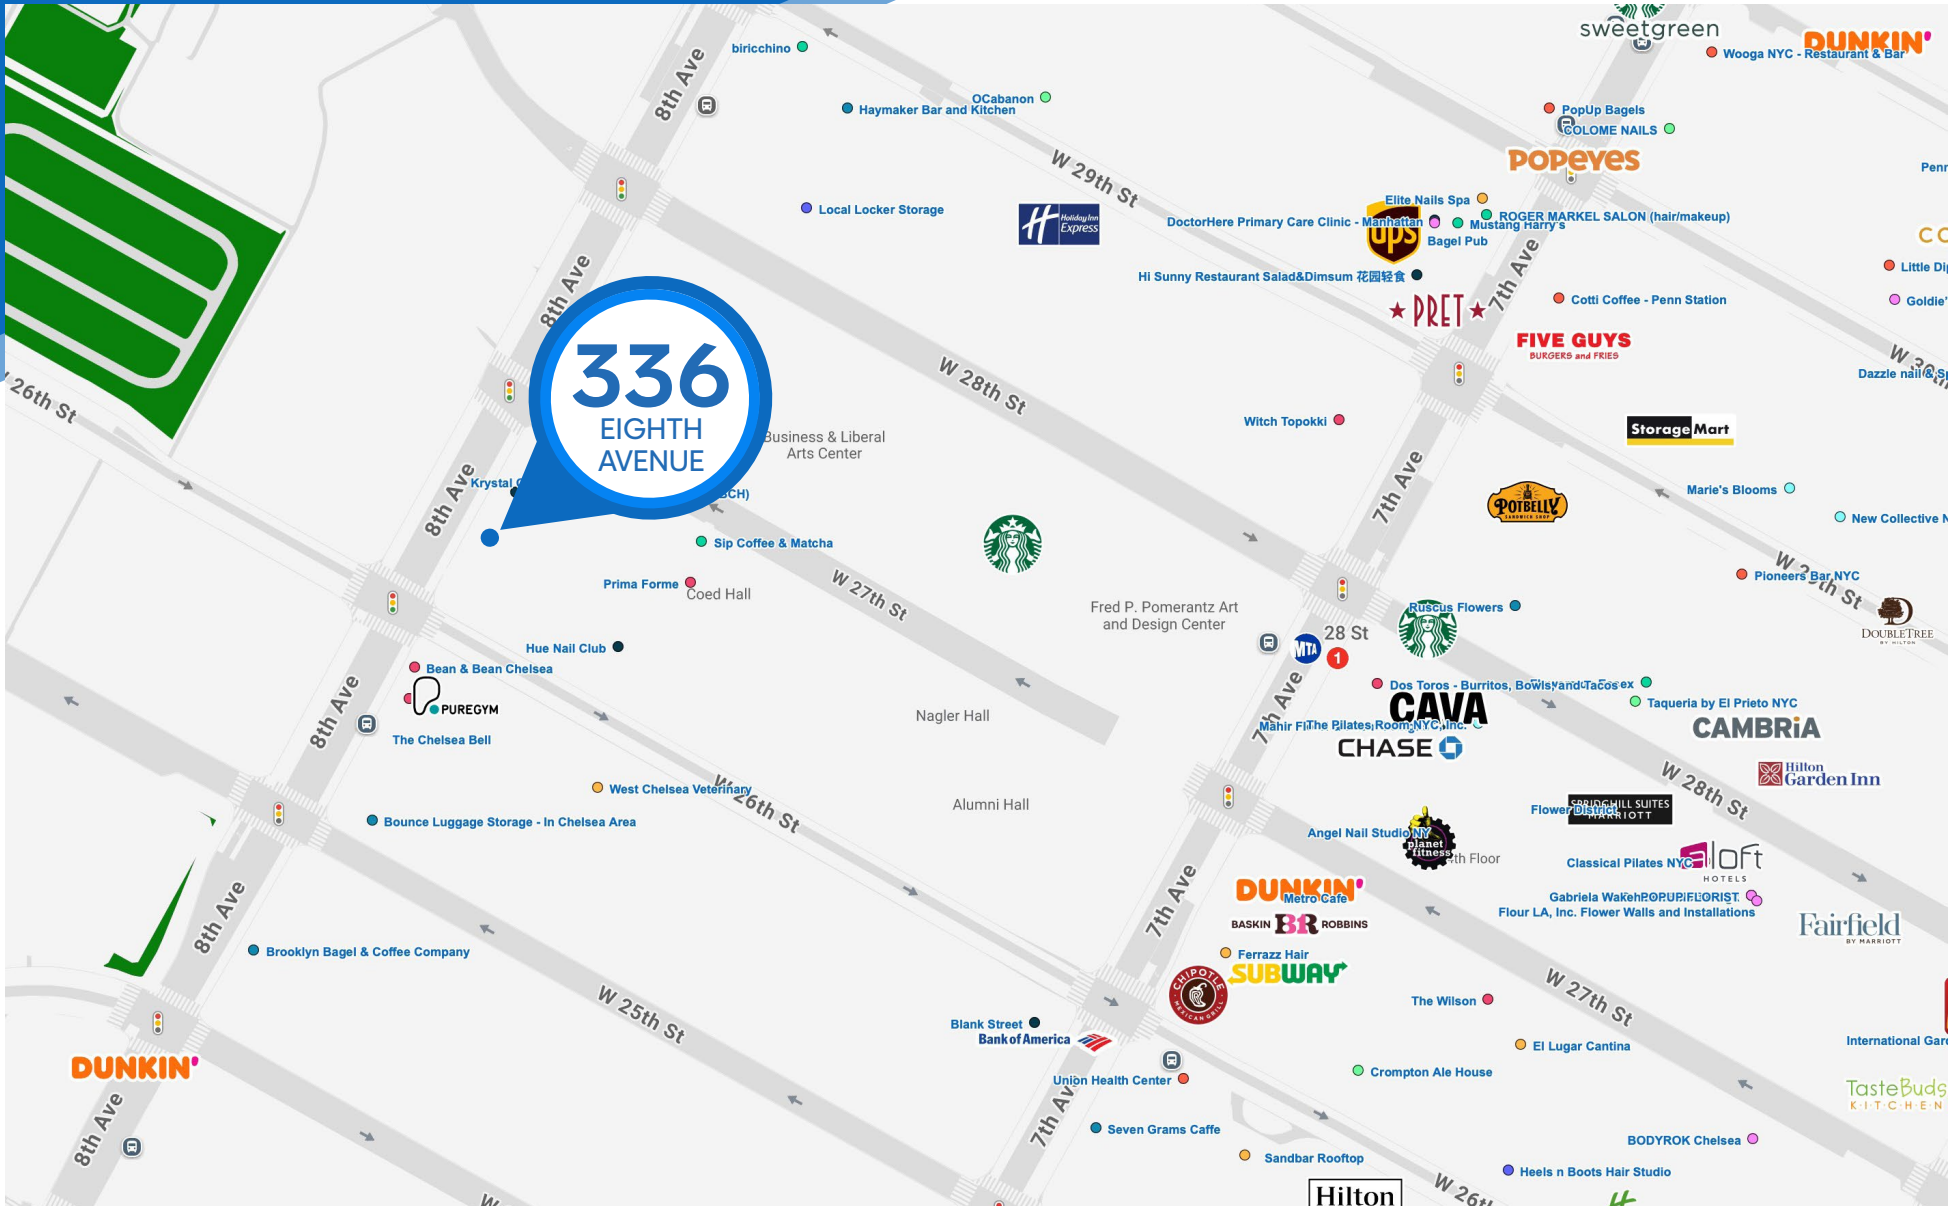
336
EIGHTH
AVENUE

sweetgreen
DUNKIN'
Wooga NYC - Restaurant & Bar
biricchino
8th Ave
OCabanon
Haymaker Bar and Kitchen
PopUp Bagels
COLOME NAILS
POPEYES
Penn
W 29th St
Elite Nails Spa
Local Locker Storage
Holiday Inn Express
DoctorHere Primary Care Clinic - Manhattan
Mustang Harry's
ROGER MARKEL SALON (hair/makeup)
Bagel Pub
Little Di
8th Ave
Hi Sunny Restaurant Salad&Dimsum 花园轻食
PRET
7th Ave
Cotti Coffee - Penn Station
Goldie'
FIVE GUYS
BURGERS and FRIES
W 26th St
W 28th St
Dazzle nail & Sp
Business & Liberal Arts Center
Witch Topokki
StorageMart
Krystal
8th Ave
CH)
Marie's Blooms
7th Ave
POTBELLY
New Collective N
Sip Coffee & Matcha
Prima Forme
Coed Hall
W 27th St
Fred P. Pomerantz Art and Design Center
W 29th St
Pioneers Bar NYC
DOUBLETREE
Ruscus Flowers
28 St
MTA
1
Hue Nail Club
Bean & Bean Chelsea
8th Ave
PUREGYM
Nagler Hall
7th Ave
Dos Toros - Burritos, Bowls, and Tacos
Taqueria by El Prieto NYC
CAVA
Mahir Fi
The Pilates Room NYC, Inc.
CAMBRIA
The Chelsea Bell
CHASE
Hilton Garden Inn
West Chelsea Veterinary
W 26th St
Alumni Hall
W 28th St
Flower District
SPRINGHILL SUITES MARRIOTT
Bounce Luggage Storage - In Chelsea Area
Angel Nail Studio NY
planet fitness
th Floor
Classical Pilates NYC
aloft HOTELS
DUNKIN'
Metro Cafe
7th Ave
8th Ave
Gabriela Wakeh POPUP FLORIST
Flour LA, Inc. Flower Walls and Installations
Fairfield BY MARRIOTT
BASKIN ROBBINS
Brooklyn Bagel & Coffee Company
Ferrazz Hair
SUBWAY
CHIPOTLE
W 25th St
The Wilson
W 27th St
Blank Street
Bank of America
El Lugar Cantina
International Gar
DUNKIN'
Union Health Center
Crompton Ale House
TasteBuds KITCHEN
8th Ave
7th Ave
Seven Grams Caffe
BODYROK Chelsea
Sandbar Rooftop
Heels n Boots Hair Studio
Hilton
W 26th
W